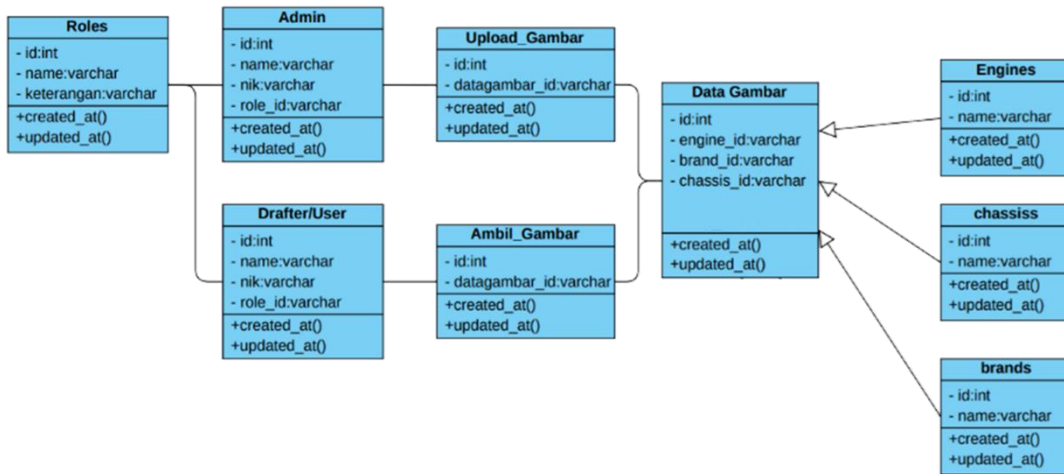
Roles
- id:int
- name:varchar
- keterangan:varchar
+created_at()
+updated_at()

Admin
- id:int
- name:varchar
- nik:varchar
- role_id:varchar
+created_at()
+updated_at()

Upload_Gambar
- id:int
- datagambar_id:varchar
+created_at()
+updated_at()

Drafter/User
- id:int
- name:varchar
- nik:varchar
- role_id:varchar
+created_at()
+updated_at()

Ambil_Gambar
- id:int
- datagambar_id:varchar
+created_at()
+updated_at()

Data Gambar
- id:int
- engine_id:varchar
- brand_id:varchar
- chassis_id:varchar
+created_at()
+updated_at()

Engines
- id:int
- name:varchar
+created_at()
+updated_at()

chassiss
- id:int
- name:varchar
+created_at()
+updated_at()

brands
- id:int
- name:varchar
+created_at()
+updated_at()